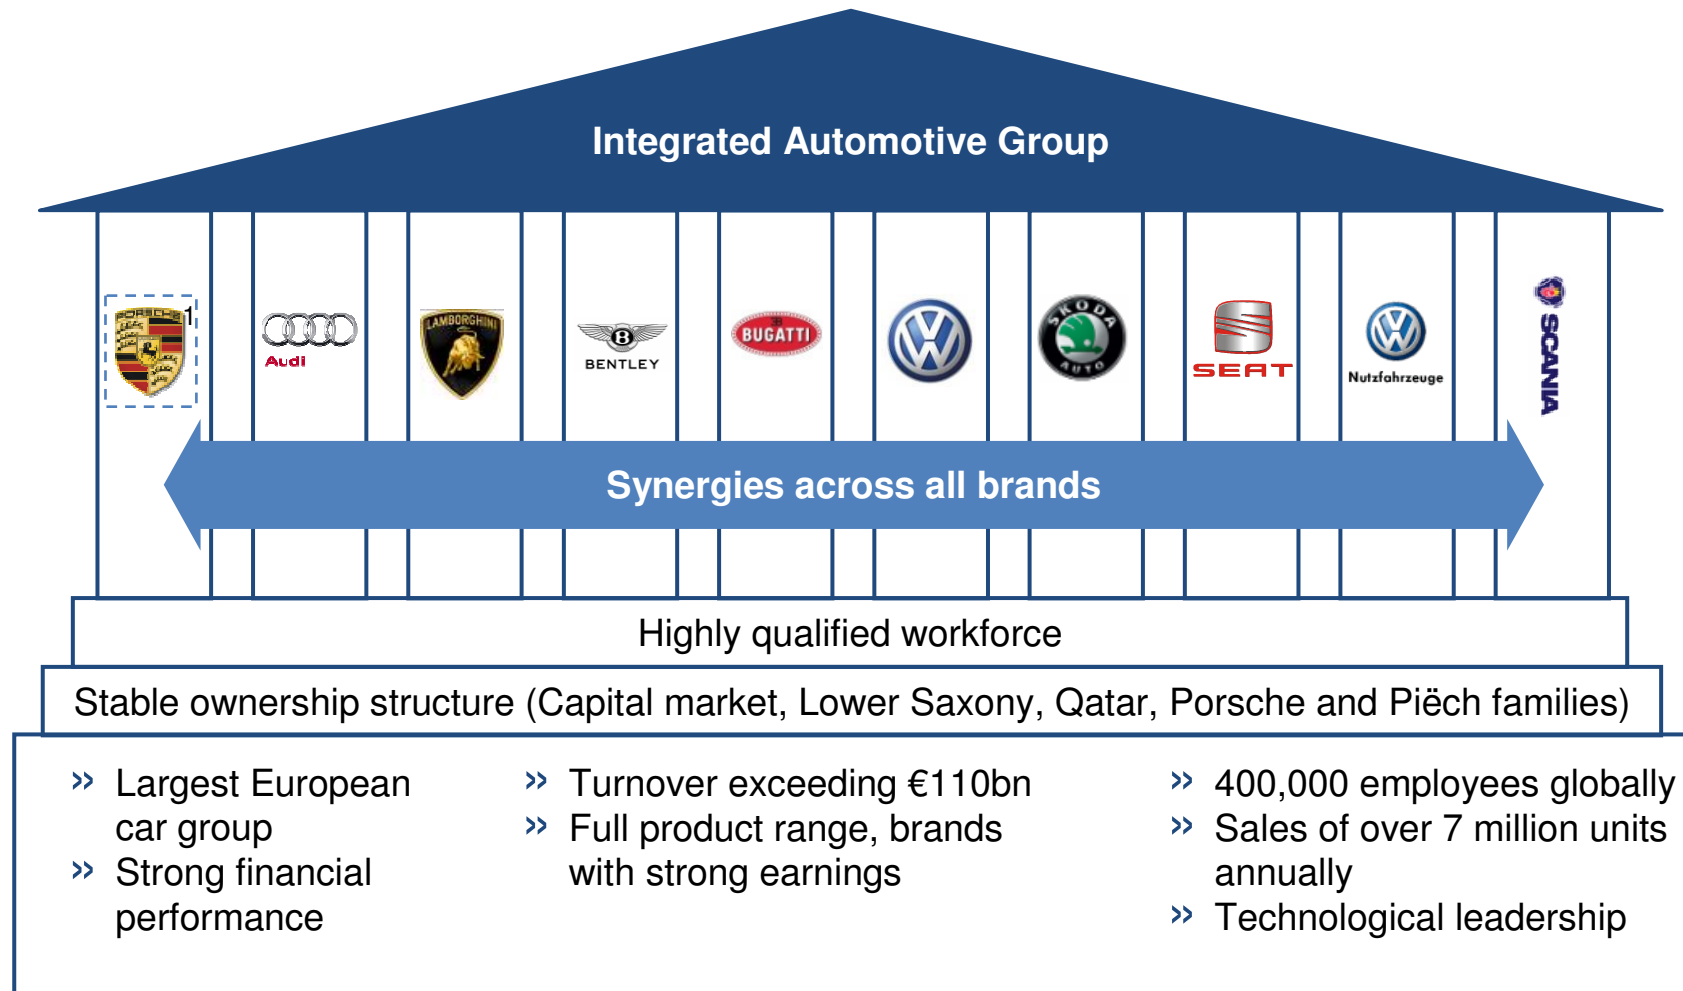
Integrated Automotive Group

PORSCHE 1

Audi

LAMBORGHINI

BENTLEY

BUGATTI

ŠKODA AUTO

SEAT

Nutzfahrzeuge

SCANIA

Synergies across all brands

Highly qualified workforce

Stable ownership structure (Capital market, Lower Saxony, Qatar, Porsche and Piëch families)

» Largest European car group
» Strong financial performance

» Turnover exceeding €110bn
» Full product range, brands with strong earnings

» 400,000 employees globally
» Sales of over 7 million units annually
» Technological leadership